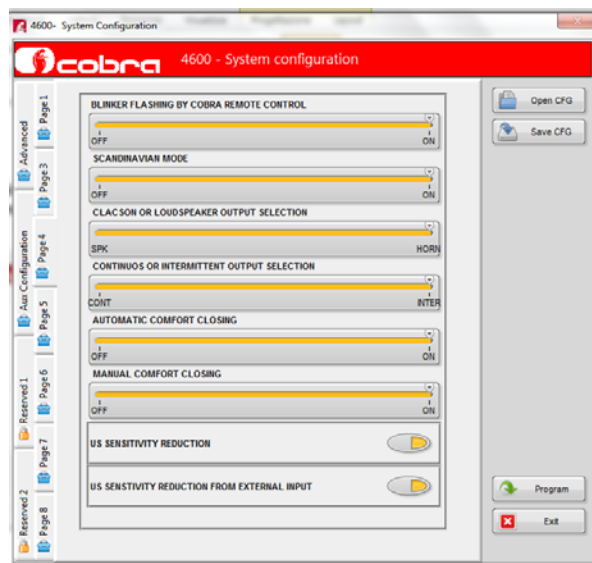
4600- System Configuration

cobra 4600 - System configuration

Advanced
Page 1
Page 3
Aux Configuration
Page 4
Page 5
Reserved 1
Page 6
Page 7
Reserved 2
Page 8

BLINKER FLASHING BY COBRA REMOTE CONTROL
OFF ON

SCANDINAVIAN MODE
OFF ON

CLACSON OR LOUDSPEAKER OUTPUT SELECTION
SPK HORN

CONTINUOS OR INTERMITTENT OUTPUT SELECTION
CONT INTER

AUTOMATIC COMFORT CLOSING
OFF ON

MANUAL COMFORT CLOSING
OFF ON

US SENSITIVITY REDUCTION

US SENSTIVITY REDUCTION FROM EXTERNAL INPUT

Open CFG
Save CFG
Program
Exit